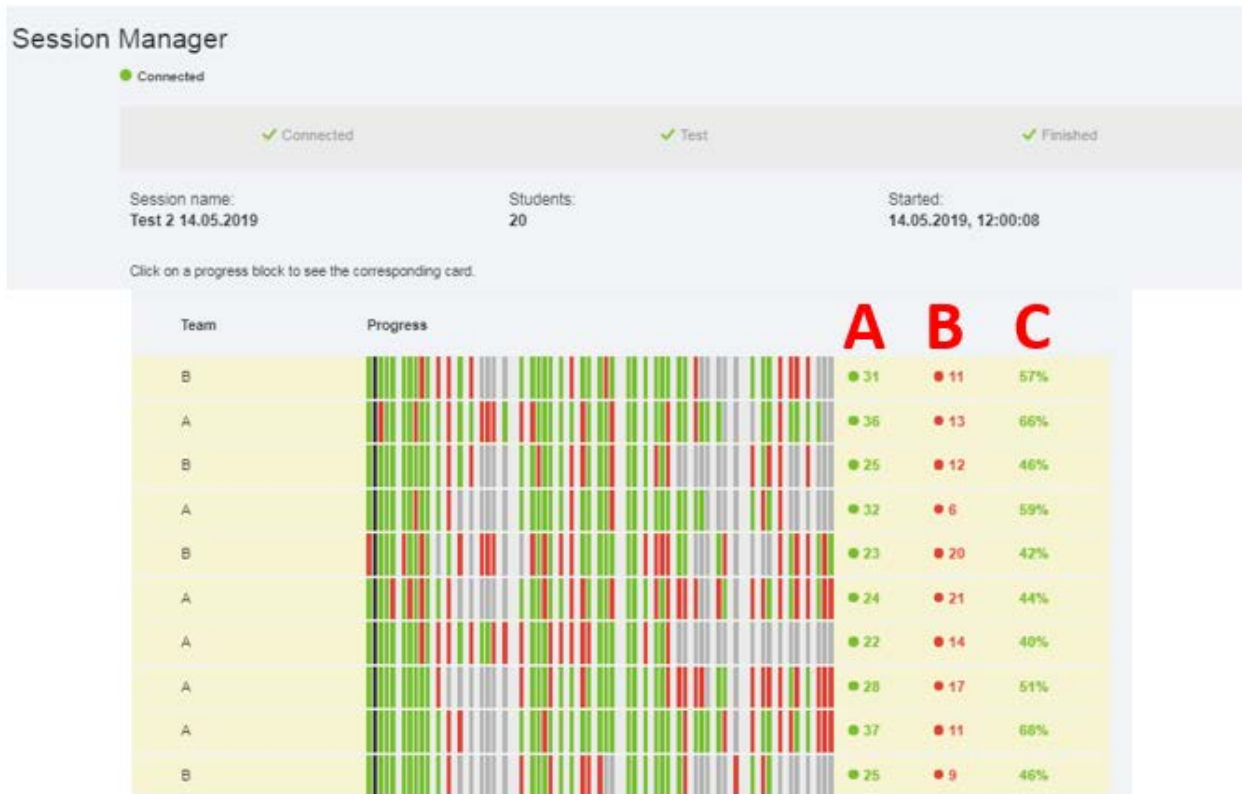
Session Manager

Connected

Connected

Test

Finished

Session name:
Test 2 14.05.2019

Students:
20

Started:
14.05.2019, 12:00:08

Click on a progress block to see the corresponding card.

| Team | Progress | A | B | C |
|---|---|---|---|---|
| B | | 31 | 11 | 57% |
| A | | 36 | 13 | 66% |
| B | | 25 | 12 | 46% |
| A | | 32 | 6 | 59% |
| B | | 23 | 20 | 42% |
| A | | 24 | 21 | 44% |
| A | | 22 | 14 | 40% |
| A | | 28 | 17 | 51% |
| A | | 37 | 11 | 68% |
| B | | 25 | 9 | 46% |